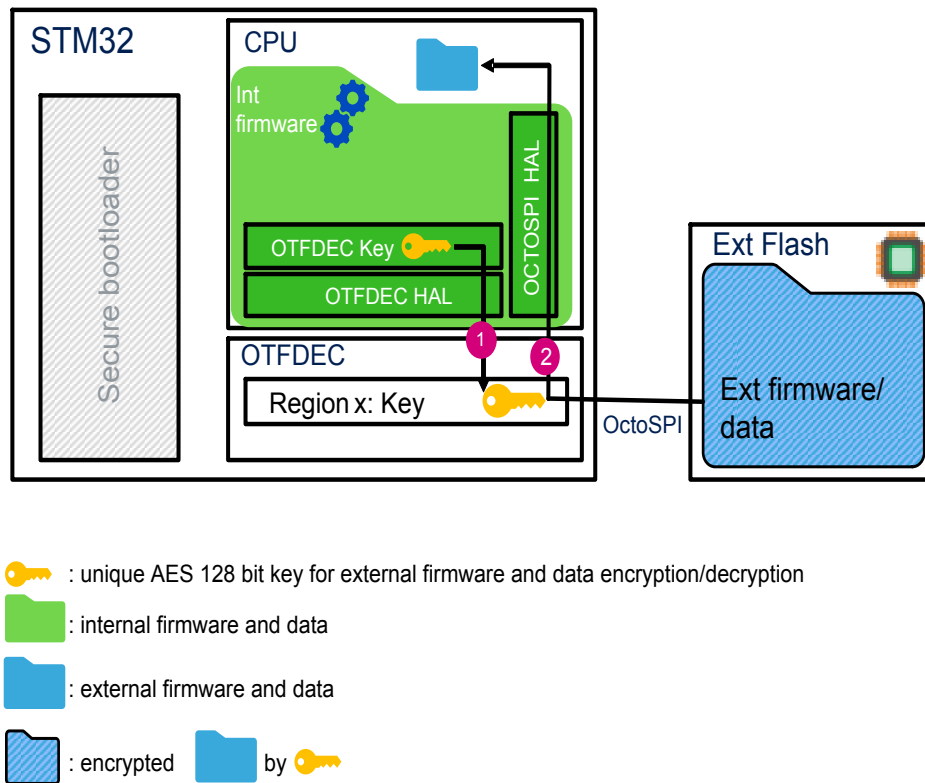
STM32

Secure bootloader

CPU

Int firmware

OCTOSPI HAL

OTFDEC Key

OTFDEC HAL

1

2

OTFDEC

Region x: Key

OctoSPI

Ext Flash

Ext firmware/ data

: unique AES 128 bit key for external firmware and data encryption/decryption

: internal firmware and data

: external firmware and data

: encrypted by